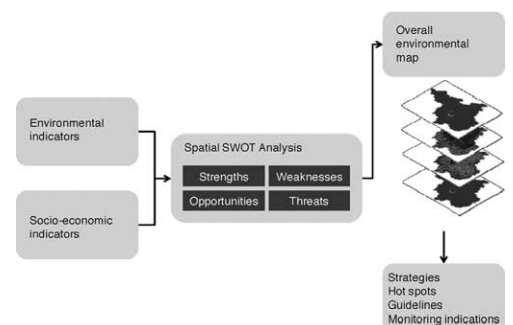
Environmental indicators

Socio-economic indicators

Spatial SWOT Analysis

Strengths

Weaknesses

Opportunities

Threats

Overall environmental map

Strategies
Hot spots
Guidelines
Monitoring indications